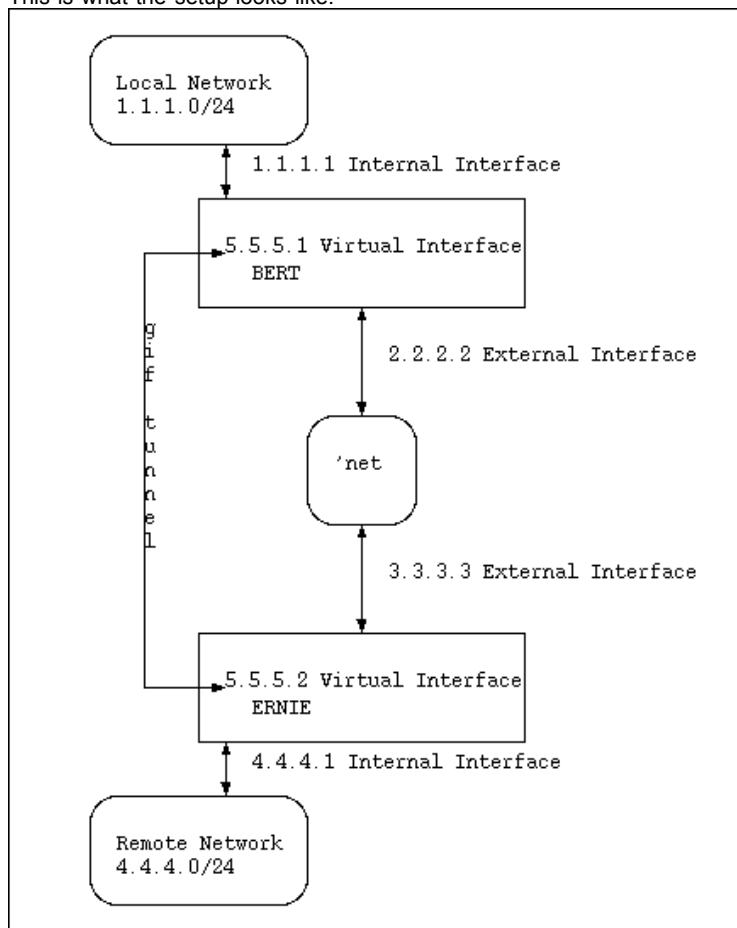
This is what the setup looks like:

Local Network
1.1.1.0/24

1.1.1.1 Internal Interface

5.5.5.1 Virtual Interface
BERT

gif tunnel

2.2.2.2 External Interface

'net

3.3.3.3 External Interface

5.5.5.2 Virtual Interface
ERNIE

4.4.4.1 Internal Interface

Remote Network
4.4.4.0/24